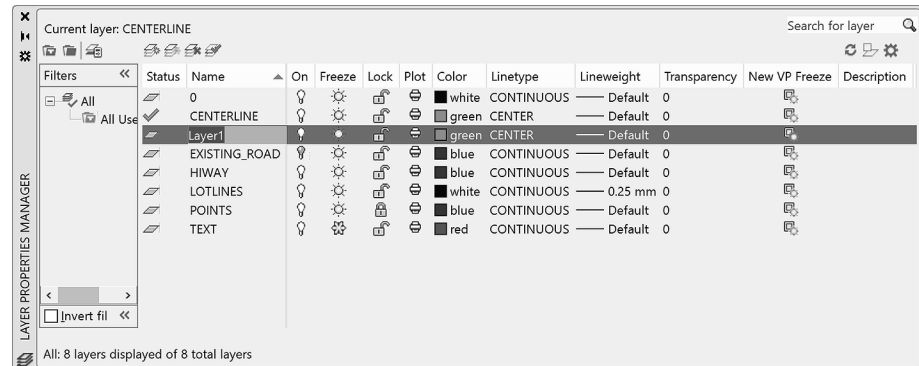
Current layer: CENTERLINE

Search for layer

Filters

All

All Use

Invert fil

LAYER PROPERTIES MANAGER

| Status | Name | On | Freeze | Lock | Plot | Color | Linetype | Lineweight | Transparency | New VP Freeze | Description |
|---|---|---|---|---|---|---|---|---|---|---|---|
| | 0 | | | | | white | CONTINUOUS | Default | 0 | | |
| | CENTERLINE | | | | | green | CENTER | Default | 0 | | |
| | Layer1 | | | | | green | CENTER | Default | 0 | | |
| | EXISTING_ROAD | | | | | blue | CONTINUOUS | Default | 0 | | |
| | HIWAY | | | | | blue | CONTINUOUS | Default | 0 | | |
| | LOTLINES | | | | | white | CONTINUOUS | 0.25 mm | 0 | | |
| | POINTS | | | | | blue | CONTINUOUS | Default | 0 | | |
| | TEXT | | | | | red | CONTINUOUS | Default | 0 | | |

All: 8 layers displayed of 8 total layers